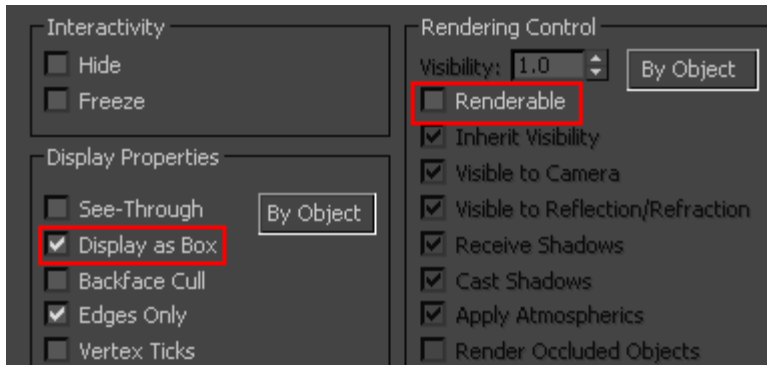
Interactivity
Hide
Freeze

Display Properties
See-Through
By Object
Display as Box
Backface Cull
Edges Only
Vertex Ticks

Rendering Control
Visibility: 1.0
By Object
Renderable
Inherit Visibility
Visible to Camera
Visible to Reflection/Refraction
Receive Shadows
Cast Shadows
Apply Atmospherics
Render Occluded Objects